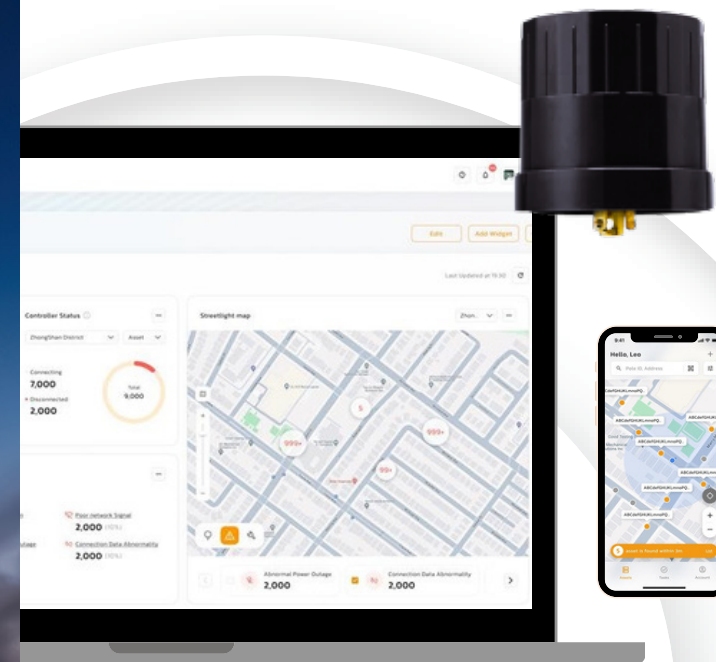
Edit
Add Widget
Last Updated at 19:30
Controller Status
ZhongShan District
Asset
Connecting
7,000
Disconnected
2,000
Total
9,000
Streetlight map
Zhon..
5
999+
999+
99+
Poor network Signal
2,000
Connection Data Abnormality
2,000
Abnormal Power Outage
2,000
Connection Data Abnormality
2,000
9:41
Hello, Leo
ABCdefGHIJKLmnoPQ
ABCdefGHIJKLmnoPQ
ABCdefGHIJKLmnoPQ
ABCdefGHIJKLmnoPQ
ABCdefGHIJKLmnoPQ
ABCdefGHIJKLmnoPQ